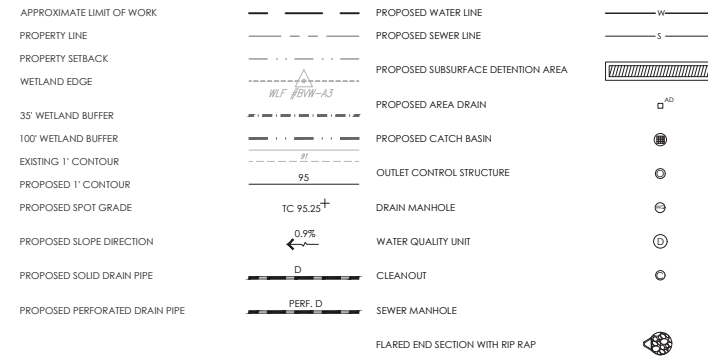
APPROXIMATE LIMIT OF WORK
PROPERTY LINE
PROPERTY SETBACK
WETLAND EDGE
WLF #BVW-A3
35' WETLAND BUFFER
100' WETLAND BUFFER
EXISTING 1' CONTOUR
91
PROPOSED 1' CONTOUR
95
PROPOSED SPOT GRADE
TC 95.25
PROPOSED SLOPE DIRECTION
0.9%
PROPOSED SOLID DRAIN PIPE
D
PROPOSED PERFORATED DRAIN PIPE
PERF. D

PROPOSED WATER LINE
W
PROPOSED SEWER LINE
S
PROPOSED SUBSURFACE DETENTION AREA
PROPOSED AREA DRAIN
AD
PROPOSED CATCH BASIN
OUTLET CONTROL STRUCTURE
DRAIN MANHOLE
WATER QUALITY UNIT
D
CLEANOUT
SEWER MANHOLE
FLARED END SECTION WITH RIP RAP